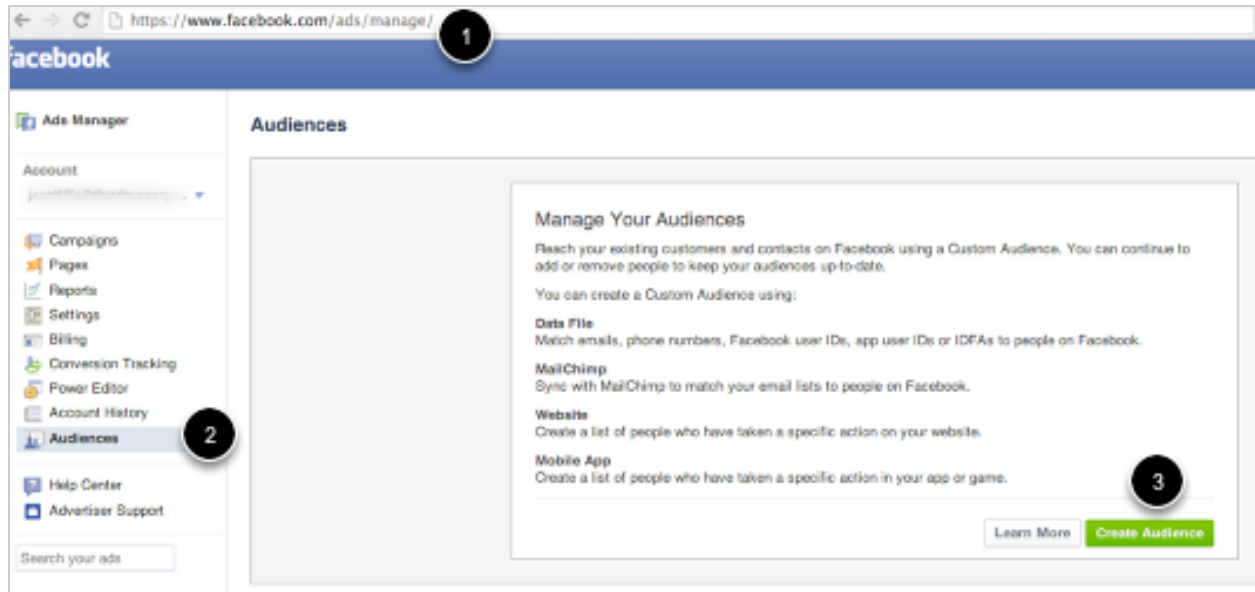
https://www.facebook.com/ads/manage/

1

acebook

Ads Manager

Account

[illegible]

Campaigns
Pages
Reports
Settings
Billing
Conversion Tracking
Power Editor
Account History
Audiences

2

Help Center
Advertiser Support

Search your ads

Audiences

Manage Your Audiences

Reach your existing customers and contacts on Facebook using a Custom Audience. You can continue to add or remove people to keep your audiences up-to-date.

You can create a Custom Audience using:

Data File
Match emails, phone numbers, Facebook user IDs, app user IDs or IDFAs to people on Facebook.

MailChimp
Sync with MailChimp to match your email lists to people on Facebook.

Website
Create a list of people who have taken a specific action on your website.

Mobile App
Create a list of people who have taken a specific action in your app or game.

3

Learn More
Create Audience